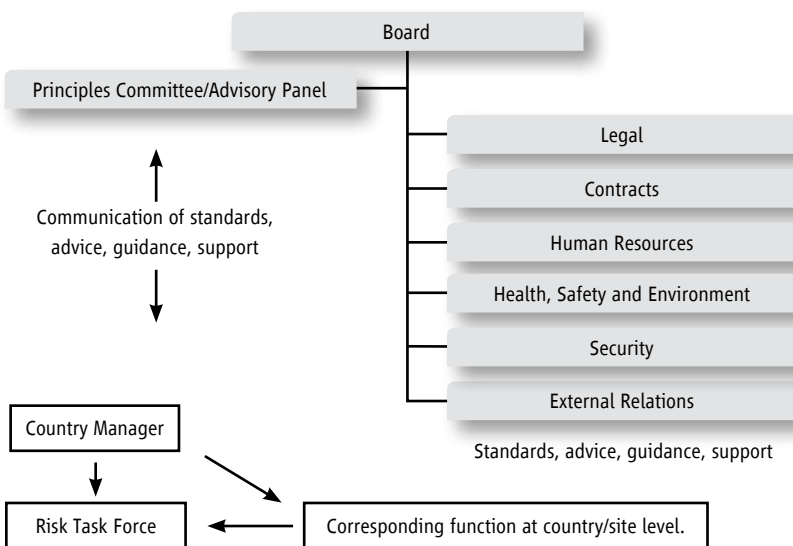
Board

Principles Committee/Advisory Panel

Legal

Contracts

Human Resources

Health, Safety and Environment

Security

External Relations

Communication of standards, advice, guidance, support

Standards, advice, guidance, support

Country Manager

Risk Task Force

Corresponding function at country/site level.